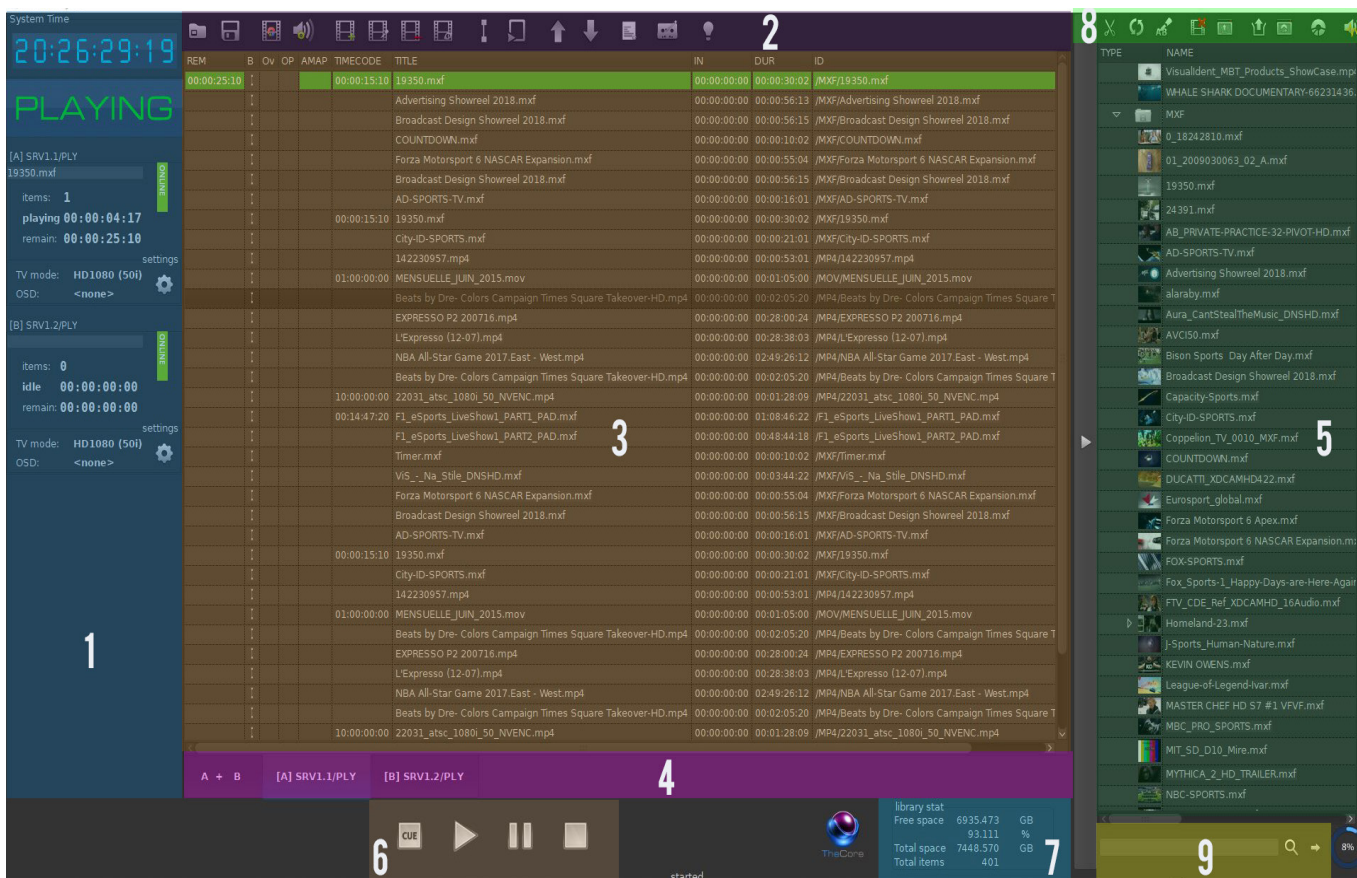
System Time
20:26:29:19
PLAYING
[A] SRV1.1/PLY
19350.mxf
ONLINE
items: 1
playing 00:00:04:17
remain: 00:00:25:10
settings
TV mode: HD1080 (50i)
OSD: <none>

[B] SRV1.2/PLY
ONLINE
items: 0
idle 00:00:00:00
remain: 00:00:00:00
settings
TV mode: HD1080 (50i)
OSD: <none>

1

2

| REM | B | OV | OP | AMAP | TIMECODE | TITLE | IN | DUR | ID |
|---|---|---|---|---|---|---|---|---|---|
| 00:00:25:10 | | | | | 00:00:15:10 | 19350.mxf | 00:00:00:00 | 00:00:30:02 | /MXF/19350.mxf |
| | | | | | | Advertising Showreel 2018.mxf | 00:00:00:00 | 00:00:56:13 | /MXF/Advertising Showreel 2018.mxf |
| | | | | | | Broadcast Design Showreel 2018.mxf | 00:00:00:00 | 00:00:56:15 | /MXF/Broadcast Design Showreel 2018.mxf |
| | | | | | | COUNTDOWN.mxf | 00:00:00:00 | 00:00:10:02 | /MXF/COUNTDOWN.mxf |
| | | | | | | Forza Motorsport 6 NASCAR Expansion.mxf | 00:00:00:00 | 00:00:55:04 | /MXF/Forza Motorsport 6 NASCAR Expansion.mxf |
| | | | | | | Broadcast Design Showreel 2018.mxf | 00:00:00:00 | 00:00:56:15 | /MXF/Broadcast Design Showreel 2018.mxf |
| | | | | | | AD-SPORTS-TV.mxf | 00:00:00:00 | 00:00:16:01 | /MXF/AD-SPORTS-TV.mxf |
| | | | | | 00:00:15:10 | 19350.mxf | 00:00:00:00 | 00:00:30:02 | /MXF/19350.mxf |
| | | | | | | City-ID-SPORTS.mxf | 00:00:00:00 | 00:00:21:01 | /MXF/City-ID-SPORTS.mxf |
| | | | | | | 142230957.mp4 | 00:00:00:00 | 00:00:53:01 | /MP4/142230957.mp4 |
| | | | | | 01:00:00:00 | MENSUELLE_JUIN_2015.mov | 00:00:00:00 | 00:01:05:00 | /MOV/MENSUELLE_JUIN_2015.mov |
| | | | | | | Beats by Dre- Colors Campaign Times Square Takeover-HD.mp4 | 00:00:00:00 | 00:02:05:20 | /MP4/Beats by Dre- Colors Campaign Times Square T |
| | | | | | | EXPRESSO P2 200716.mp4 | 00:00:00:00 | 00:28:00:24 | /MP4/EXPRESSO P2 200716.mp4 |
| | | | | | | L'Expresso (12-07).mp4 | 00:00:00:00 | 00:28:38:03 | /MP4/L'Expresso (12-07).mp4 |
| | | | | | | NBA All-Star Game 2017.East - West.mp4 | 00:00:00:00 | 02:49:26:12 | /MP4/NBA All-Star Game 2017.East - West.mp4 |
| | | | | | | Beats by Dre- Colors Campaign Times Square Takeover-HD.mp4 | 00:00:00:00 | 00:02:05:20 | /MP4/Beats by Dre- Colors Campaign Times Square T |
| | | | | | 10:00:00:00 | 22031_atsc_1080i_50_NVENC.mp4 | 00:00:00:00 | 00:01:28:09 | /MP4/22031_atsc_1080i_50_NVENC.mp4 |
| | | | | | 00:14:47:20 | F1_eSports_LiveShow1_PART1_PAD.mxf | 00:00:00:00 | 01:08:46:22 | /F1_eSports_LiveShow1_PART1_PAD.mxf |
| | | | | | | F1_eSports_LiveShow1_PART2_PAD.mxf | 00:00:00:00 | 00:48:44:18 | /F1_eSports_LiveShow1_PART2_PAD.mxf |
| | | | | | | Timer.mxf | 00:00:00:00 | 00:00:10:02 | /MXF/Timer.mxf |
| | | | | | | ViS_-_Na_Stile_DNSHD.mxf | 00:00:00:00 | 00:03:44:22 | /MXF/ViS_-_Na_Stile_DNSHD.mxf |
| | | | | | | Forza Motorsport 6 NASCAR Expansion.mxf | 00:00:00:00 | 00:00:55:04 | /MXF/Forza Motorsport 6 NASCAR Expansion.mxf |
| | | | | | | Broadcast Design Showreel 2018.mxf | 00:00:00:00 | 00:00:56:15 | /MXF/Broadcast Design Showreel 2018.mxf |
| | | | | | | AD-SPORTS-TV.mxf | 00:00:00:00 | 00:00:16:01 | /MXF/AD-SPORTS-TV.mxf |
| | | | | | 00:00:15:10 | 19350.mxf | 00:00:00:00 | 00:00:30:02 | /MXF/19350.mxf |
| | | | | | | City-ID-SPORTS.mxf | 00:00:00:00 | 00:00:21:01 | /MXF/City-ID-SPORTS.mxf |
| | | | | | | 142230957.mp4 | 00:00:00:00 | 00:00:53:01 | /MP4/142230957.mp4 |
| | | | | | 01:00:00:00 | MENSUELLE_JUIN_2015.mov | 00:00:00:00 | 00:01:05:00 | /MOV/MENSUELLE_JUIN_2015.mov |
| | | | | | | Beats by Dre- Colors Campaign Times Square Takeover-HD.mp4 | 00:00:00:00 | 00:02:05:20 | /MP4/Beats by Dre- Colors Campaign Times Square T |
| | | | | | | EXPRESSO P2 200716.mp4 | 00:00:00:00 | 00:28:00:24 | /MP4/EXPRESSO P2 200716.mp4 |
| | | | | | | L'Expresso (12-07).mp4 | 00:00:00:00 | 00:28:38:03 | /MP4/L'Expresso (12-07).mp4 |
| | | | | | | NBA All-Star Game 2017.East - West.mp4 | 00:00:00:00 | 02:49:26:12 | /MP4/NBA All-Star Game 2017.East - West.mp4 |
| | | | | | | Beats by Dre- Colors Campaign Times Square Takeover-HD.mp4 | 00:00:00:00 | 00:02:05:20 | /MP4/Beats by Dre- Colors Campaign Times Square T |
| | | | | | 10:00:00:00 | 22031_atsc_1080i_50_NVENC.mp4 | 00:00:00:00 | 00:01:28:09 | /MP4/22031_atsc_1080i_50_NVENC.mp4 |

3

A + B [A] SRV1.1/PLY [B] SRV1.2/PLY
4

8
TYPE NAME
VisualIdent_MBT_Products_ShowCase.mp
WHALE SHARK DOCUMENTARY-66231436.
MXF
0_18242810.mxf
01_2009030063_02_A.mxf
19350.mxf
24391.mxf
AB_PRIVATE-PRACTICE-32-PIVOT-HD.mxf
AD-SPORTS-TV.mxf
Advertising Showreel 2018.mxf
alaraby.mxf
Aura_CantStealTheMusic_DNSHD.mxf
AVCI50.mxf
Bison Sports Day After Day.mxf
Broadcast Design Showreel 2018.mxf
Capacity-Sports.mxf
City-ID-SPORTS.mxf
Coppelion_TV_0010_MXF.mxf
COUNTDOWN.mxf
DUCATTI_XDCAMHD422.mxf
Eurosport_global.mxf
Forza Motorsport 6 Apex.mxf
Forza Motorsport 6 NASCAR Expansion.m
FOX-SPORTS.mxf
Fox_Sports-1_Happy-Days-are-Here-Agair
FTV_CDE_Ref_XDCAMHD_16Audio.mxf
Homeland-23.mxf
J-Sports_Human-Nature.mxf
KEVIN OWENS.mxf
League-of-Legend-Ivar.mxf
MASTER CHEF HD S7 #1 VFVF.mxf
MBC_PRO_SPORTS.mxf
MIT_SD_D10_Mire.mxf
MYTHICA_2_HD_TRAILER.mxf
NBC-SPORTS.mxf
5

CUE
6
TheCore
started
library stat
Free space 6935.473 GB
93.111 %
Total space 7448.570 GB
Total items 401
7
9
8%